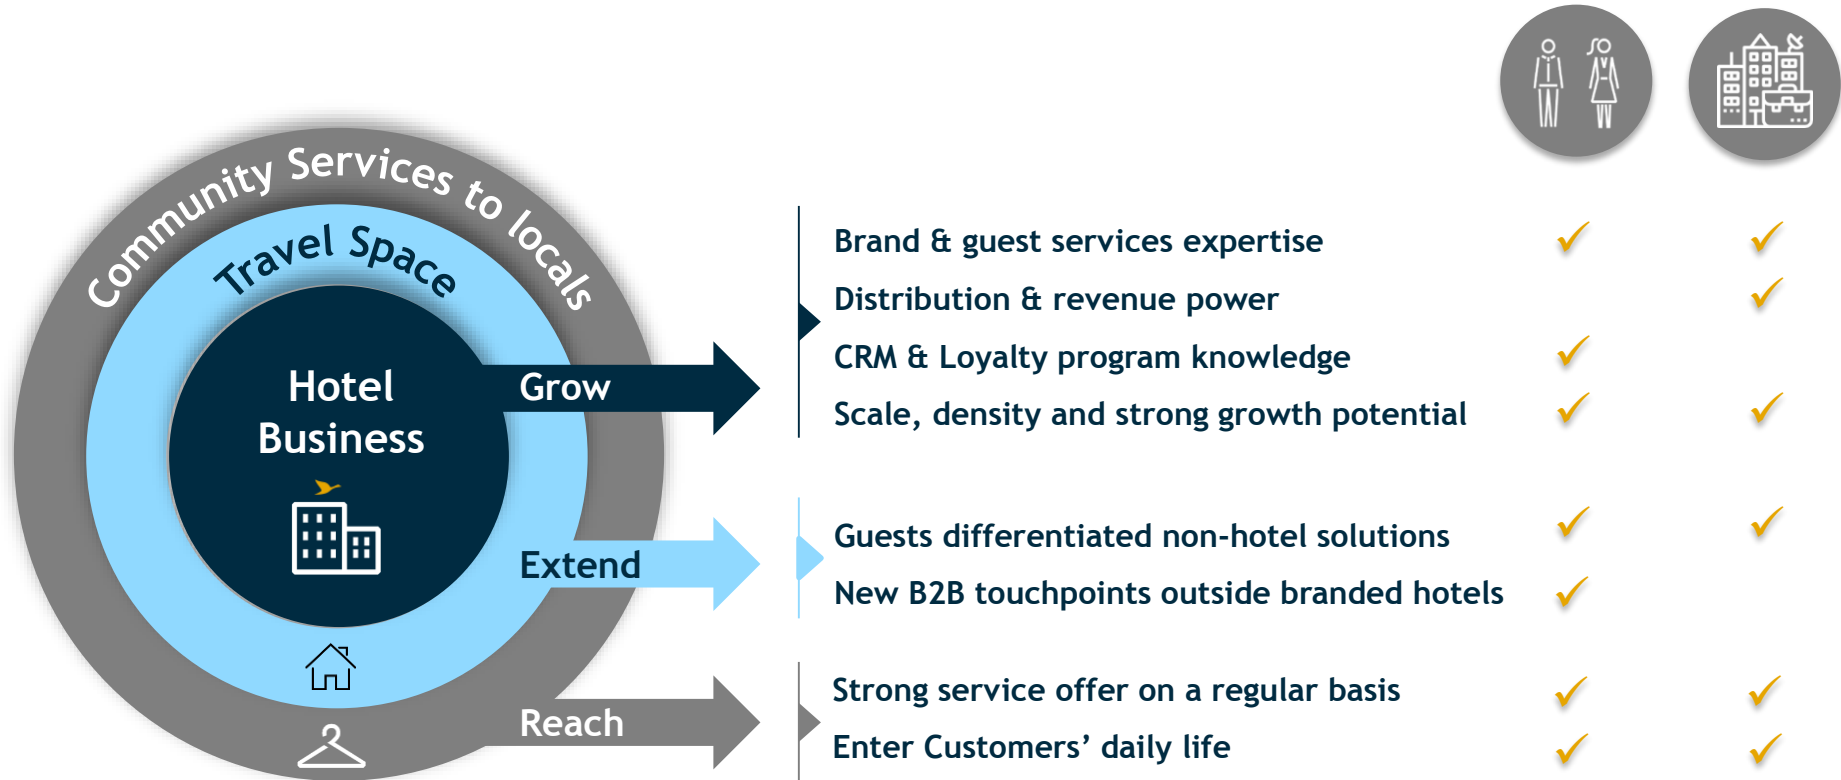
Community Services to locals

Travel Space

Hotel Business

Grow

Extend

Reach

Brand & guest services expertise ✓ ✓
Distribution & revenue power ✓
CRM & Loyalty program knowledge ✓
Scale, density and strong growth potential ✓ ✓

Guests differentiated non-hotel solutions ✓ ✓
New B2B touchpoints outside branded hotels ✓

Strong service offer on a regular basis ✓ ✓
Enter Customers' daily life ✓ ✓